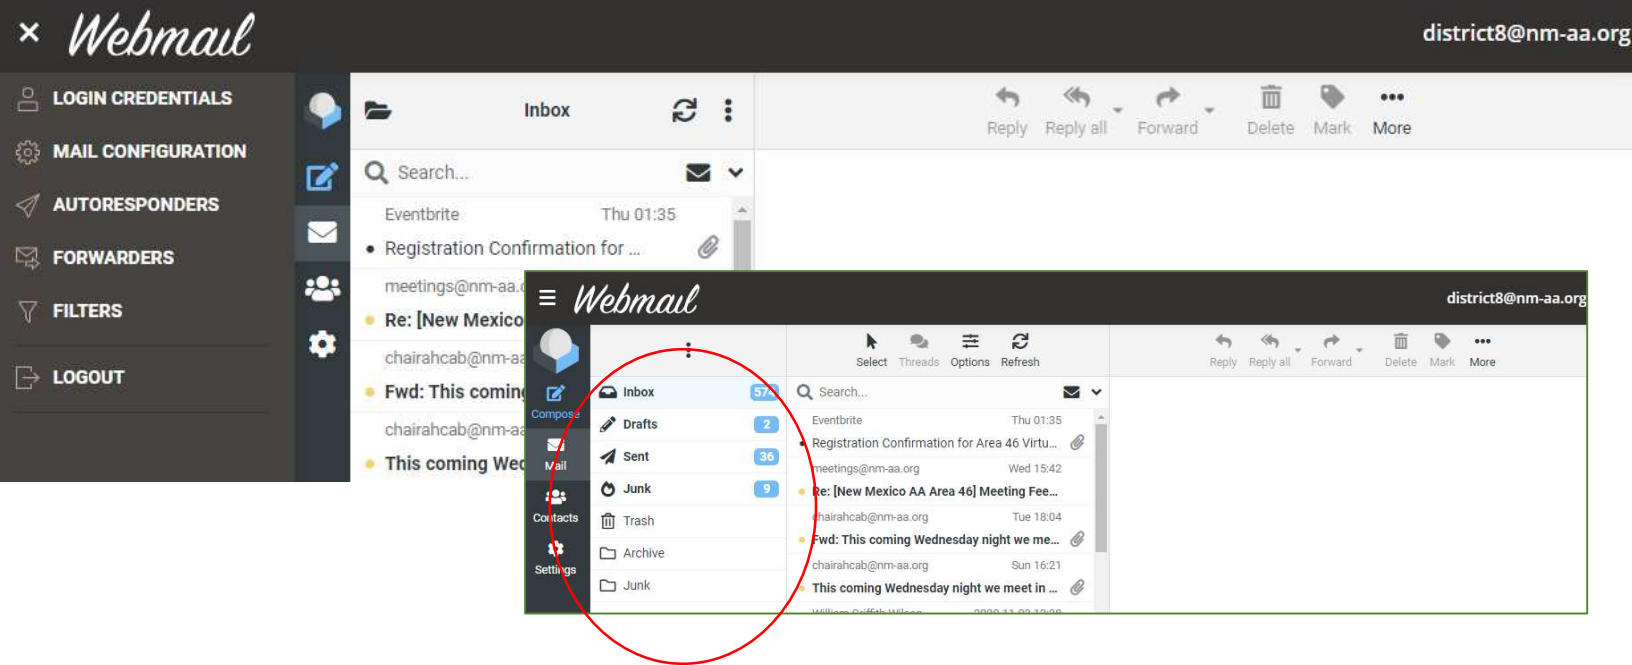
× Webmail
district8@nm-aa.org

LOGIN CREDENTIALS
MAIL CONFIGURATION
AUTORESPONDERS
FORWARDERS
FILTERS
LOGOUT

Inbox

Reply Reply all Forward Delete Mark More

Search...

Eventbrite Thu 01:35
Registration Confirmation for ...
meetings@nm-aa.
Re: [New Mexico
chairahcab@nm-aa
Fwd: This coming
chairahcab@nm-aa
This coming We

≡ Webmail
district8@nm-aa.org

Compose
Mail
Contacts
Settings

Select Threads Options Refresh
Reply Reply all Forward Delete Mark More

Inbox 57
Drafts 2
Sent 36
Junk 9
Trash
Archive
Junk

Search...

Eventbrite Thu 01:35
Registration Confirmation for Area 46 Virtu...
meetings@nm-aa.org Wed 15:42
Re: [New Mexico AA Area 46] Meeting Fee...
chairahcab@nm-aa.org Tue 18:04
Fwd: This coming Wednesday night we me...
chairahcab@nm-aa.org Sun 16:21
This coming Wednesday night we meet in ...
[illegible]